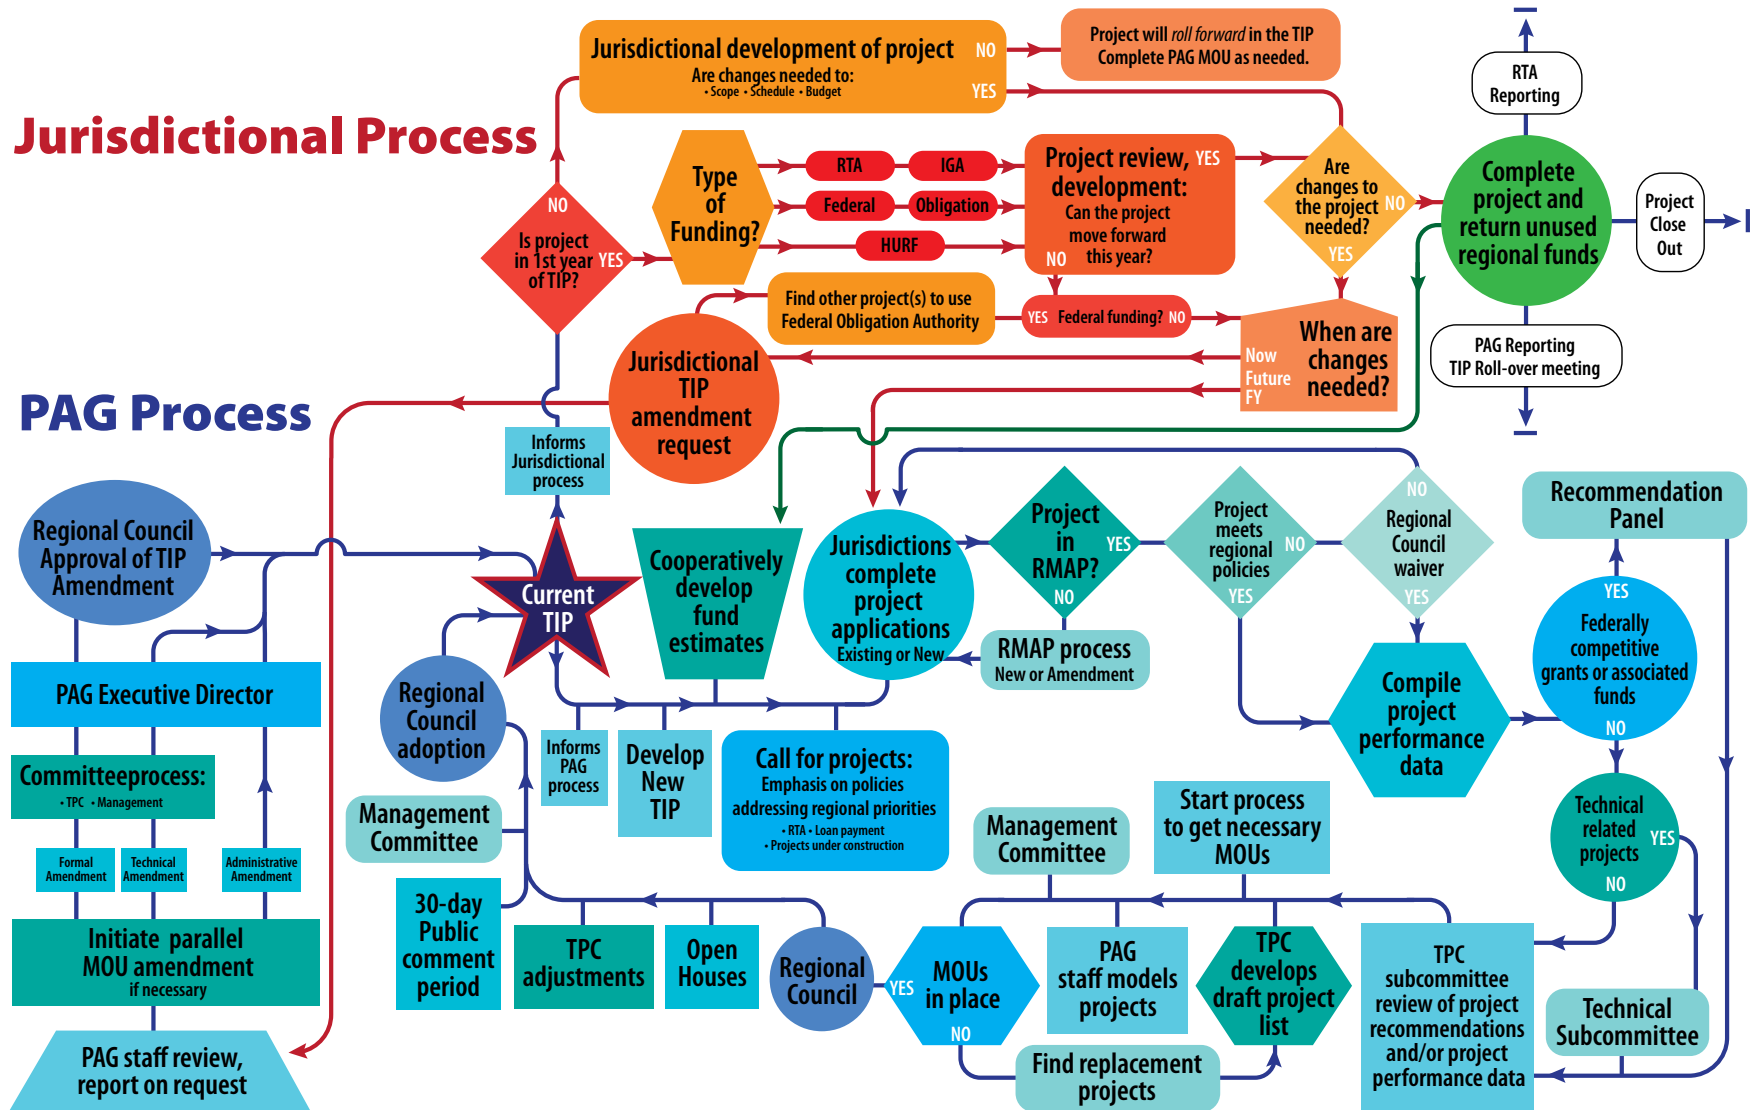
Jurisdictional Process

Jurisdictional development of project
Are changes needed to:
• Scope • Schedule • Budget
NO
YES

Project will roll forward in the TIP
Complete PAG MOU as needed.

RTA Reporting

Type of Funding?

RTA
IGA
Federal
Obligation
HURF

Project review, development:
Can the project move forward this year?
YES
NO

Are changes to the project needed?
NO
YES

Complete project and return unused regional funds

Project Close Out

NO
Is project in 1st year of TIP?
YES

Find other project(s) to use Federal Obligation Authority

YES Federal funding? NO

When are changes needed?
Now
Future FY

PAG Reporting
TIP Roll-over meeting

Jurisdictional TIP amendment request

PAG Process

Informs Jurisdictional process

Regional Council Approval of TIP Amendment

Current TIP

Cooperatively develop fund estimates

Jurisdictions complete project applications
Existing or New

Project in RMAP?
YES
NO

Project meets regional policies
NO
YES

NO
Regional Council waiver
YES

Recommendation Panel

RMAP process
New or Amendment

PAG Executive Director

Regional Council adoption

Compile project performance data

YES
Federally competitive grants or associated funds
NO

Committeeprocess:
• TPC • Management

Formal Amendment
Technical Amendment
Administrative Amendment

Informs PAG process

Develop New TIP

Call for projects:
Emphasis on policies addressing regional priorities
• RTA • Loan payment
• Projects under construction

Management Committee

Management Committee

Start process to get necessary MOUs

Technical related projects
YES
NO

Initiate parallel MOU amendment
if necessary

30-day Public comment period

TPC adjustments

Open Houses

Regional Council

YES
MOUs in place
NO

PAG staff models projects

TPC develops draft project list

TPC subcommittee review of project recommendations and/or project performance data

Technical Subcommittee

PAG staff review, report on request

Find replacement projects